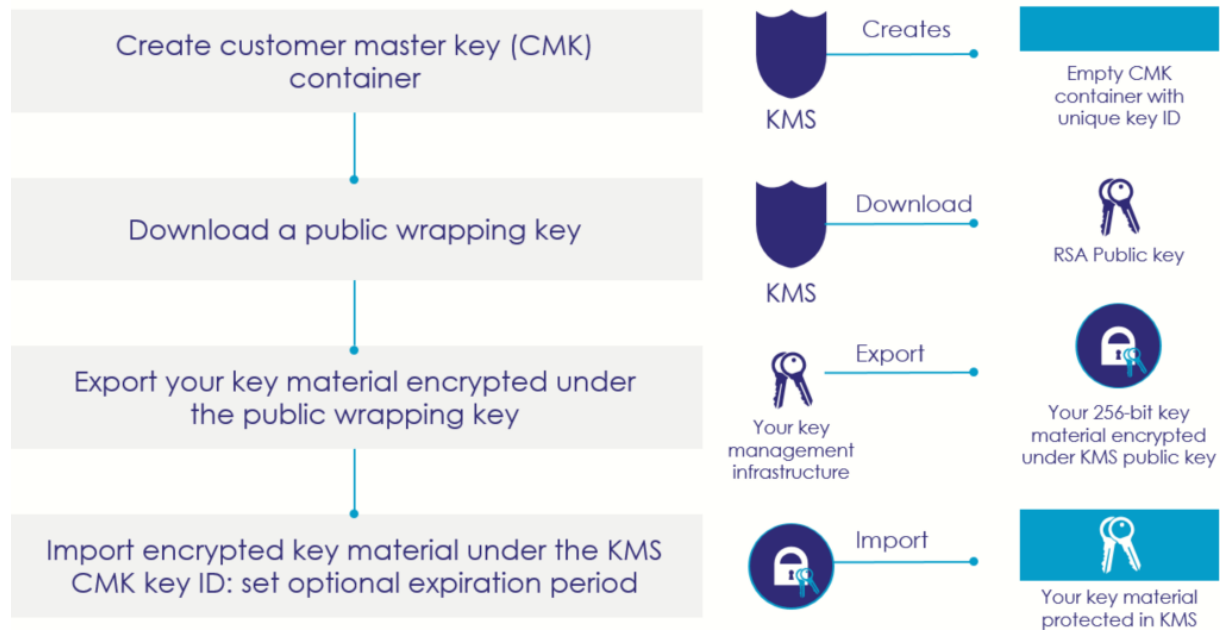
Create customer master key (CMK) container

KMS

Creates

Empty CMK container with unique key ID

Download a public wrapping key

KMS

Download

RSA Public key

Export your key material encrypted under the public wrapping key

Your key management infrastructure

Export

Your 256-bit key material encrypted under KMS public key

Import encrypted key material under the KMS CMK key ID: set optional expiration period

Import

Your key material protected in KMS